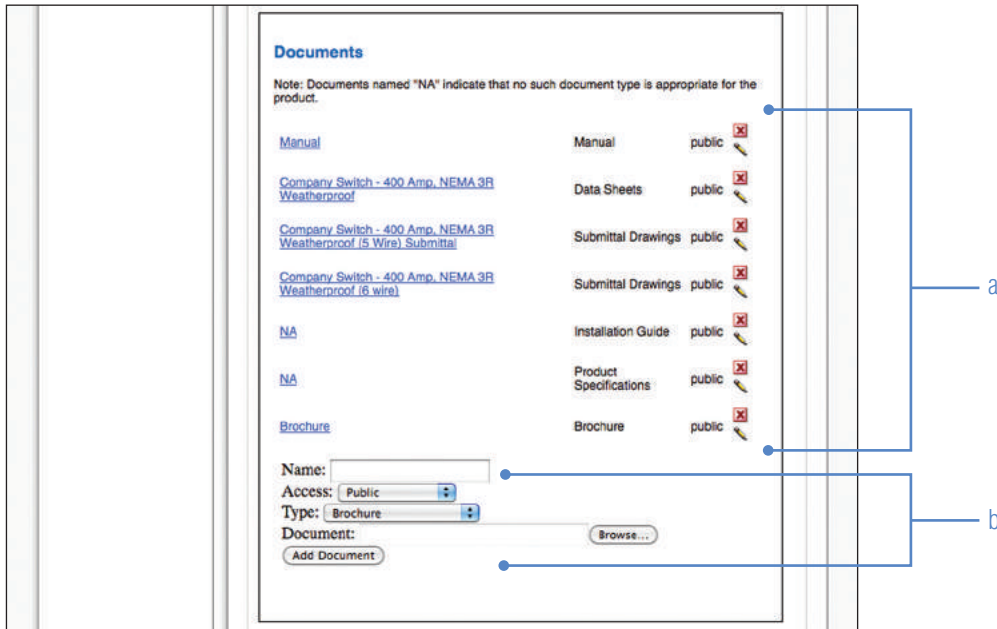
Documents

Note: Documents named "NA" indicate that no such document type is appropriate for the product.

| | | |
|---|---|---|
| Manual | Manual | public |
| Company Switch - 400 Amp, NEMA 3R Weatherproof | Data Sheets | public |
| Company Switch - 400 Amp, NEMA 3R Weatherproof (5 Wire) Submittal | Submittal Drawings | public |
| Company Switch - 400 Amp, NEMA 3R Weatherproof (6 wire) | Submittal Drawings | public |
| NA | Installation Guide | public |
| NA | Product Specifications | public |
| Brochure | Brochure | public |

Name:
Access: Public
Type: Brochure
Document: Browse...
Add Document

a

b